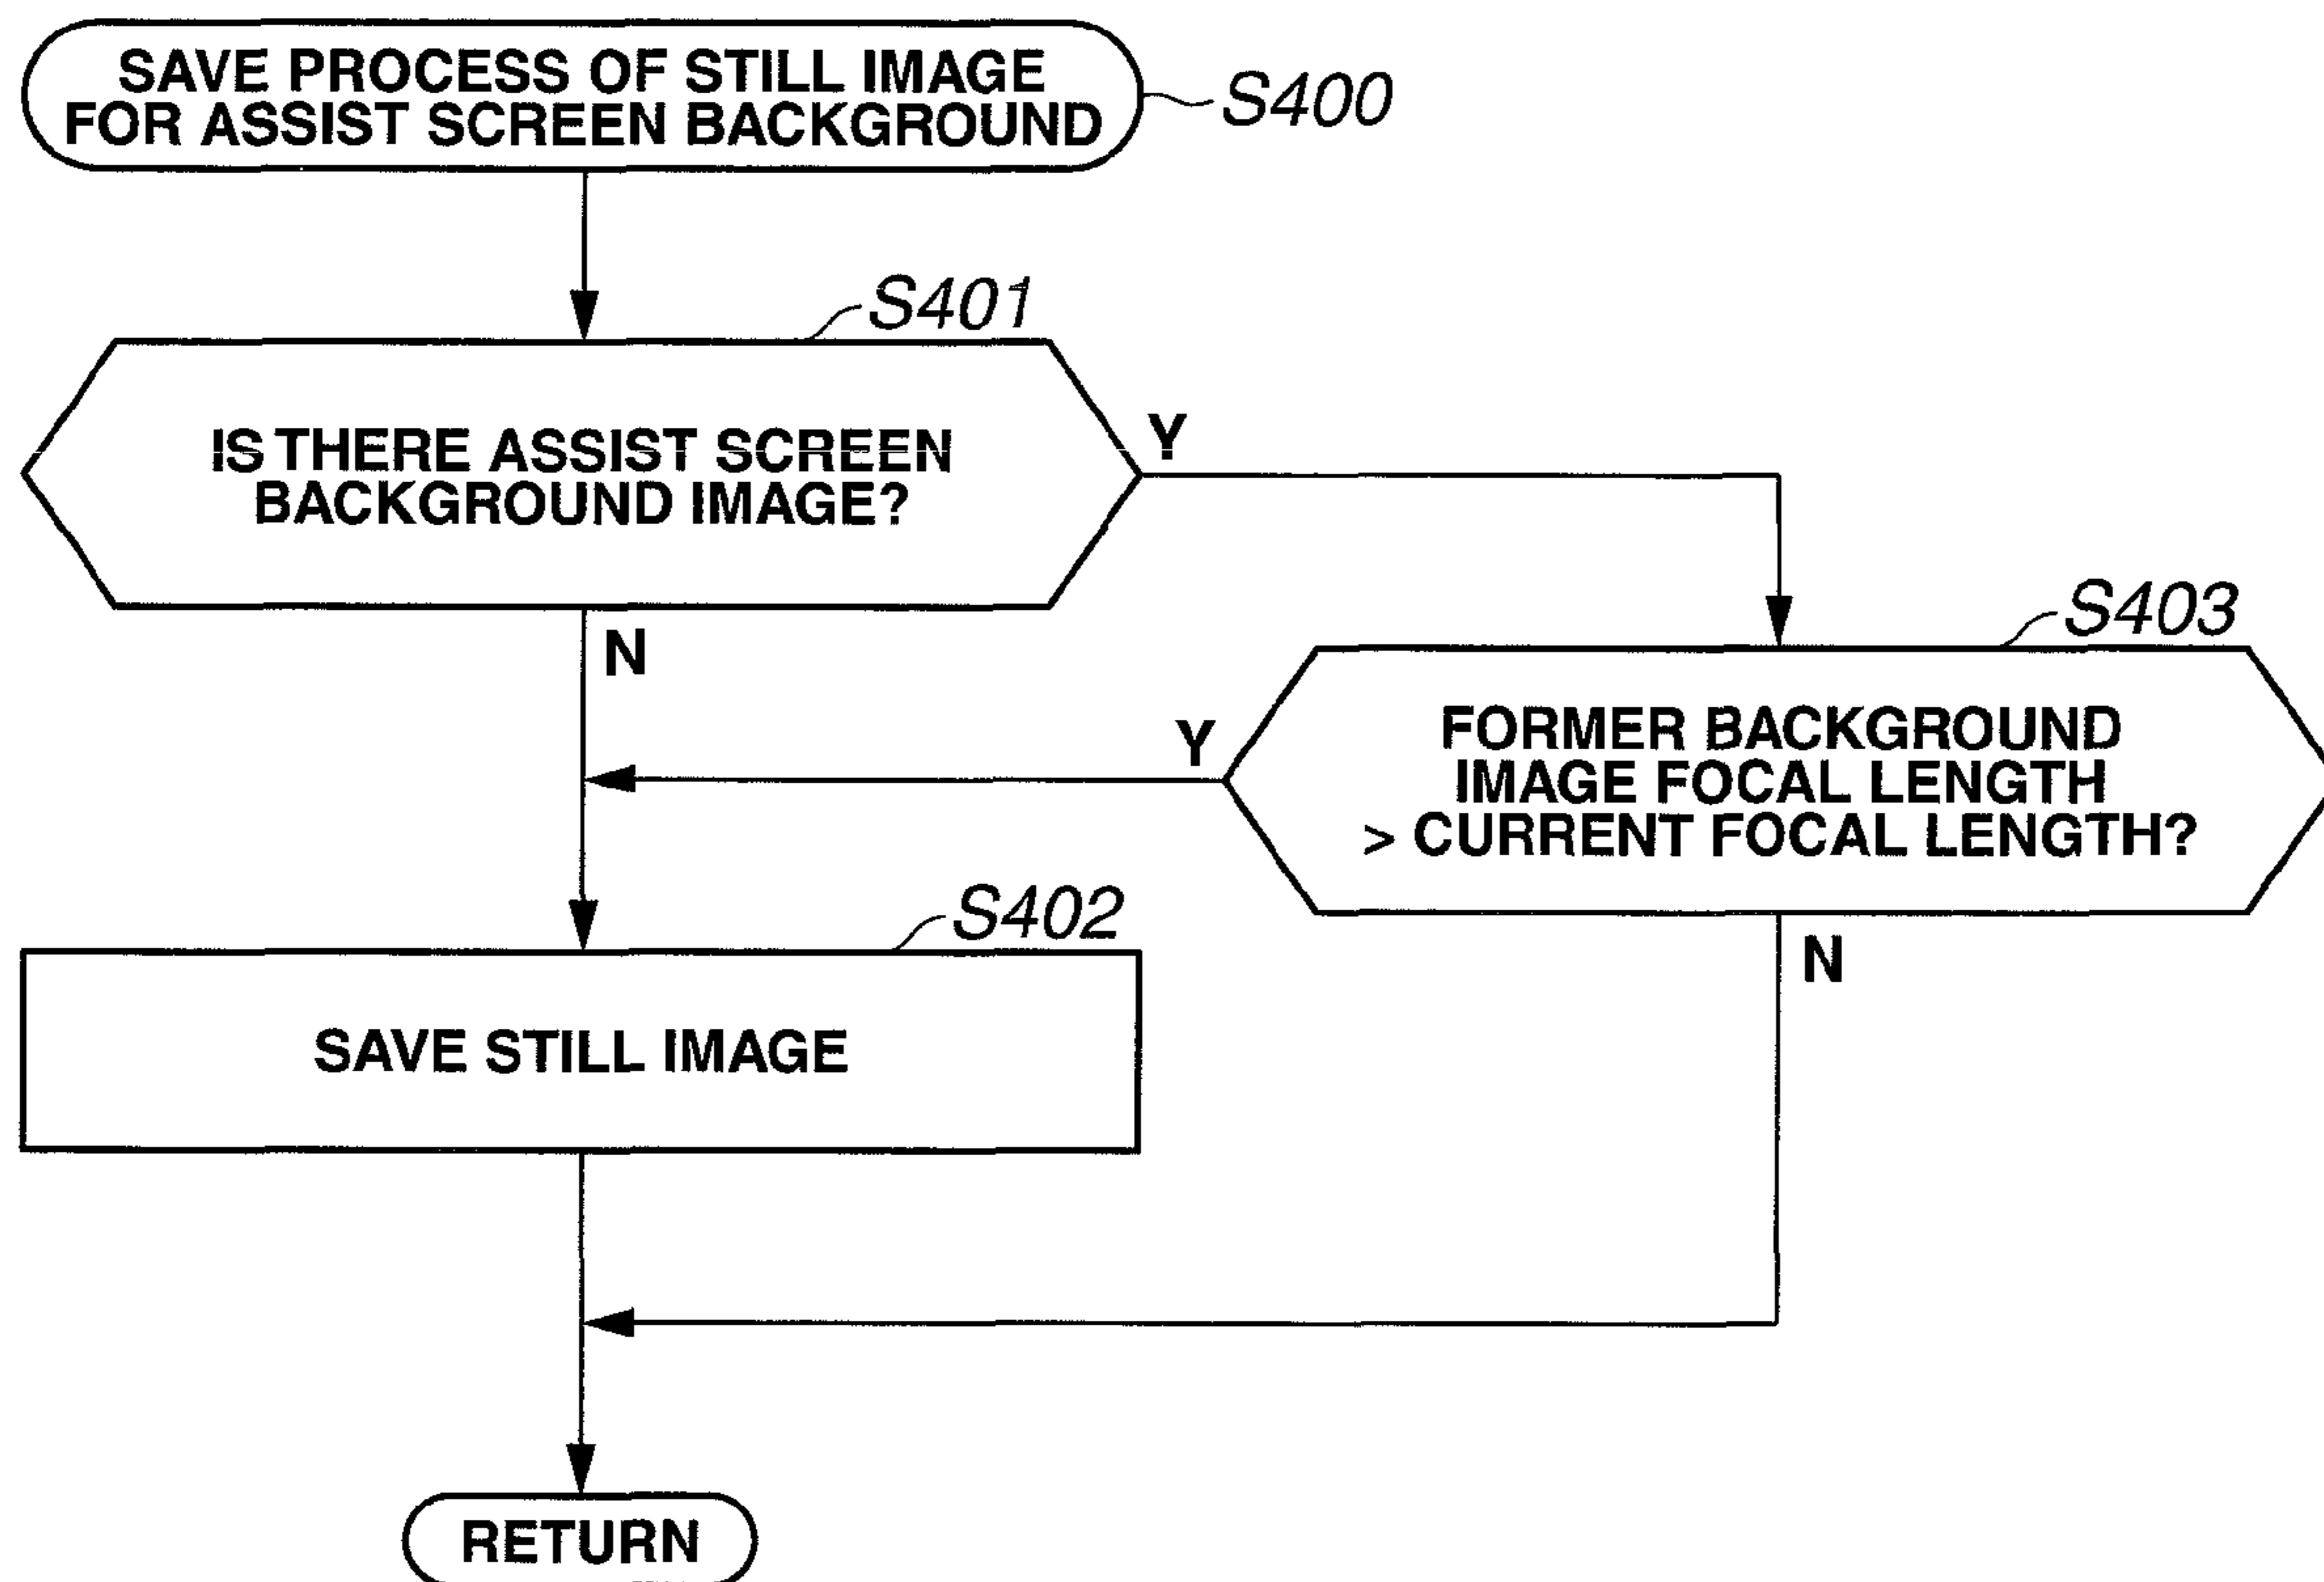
SAVE PROCESS OF STILL IMAGE FOR ASSIST SCREEN BACKGROUND

S400

S401

IS THERE ASSIST SCREEN BACKGROUND IMAGE?

Y

N

S403

Y

FORMER BACKGROUND IMAGE FOCAL LENGTH > CURRENT FOCAL LENGTH?

S402

SAVE STILL IMAGE

N

RETURN